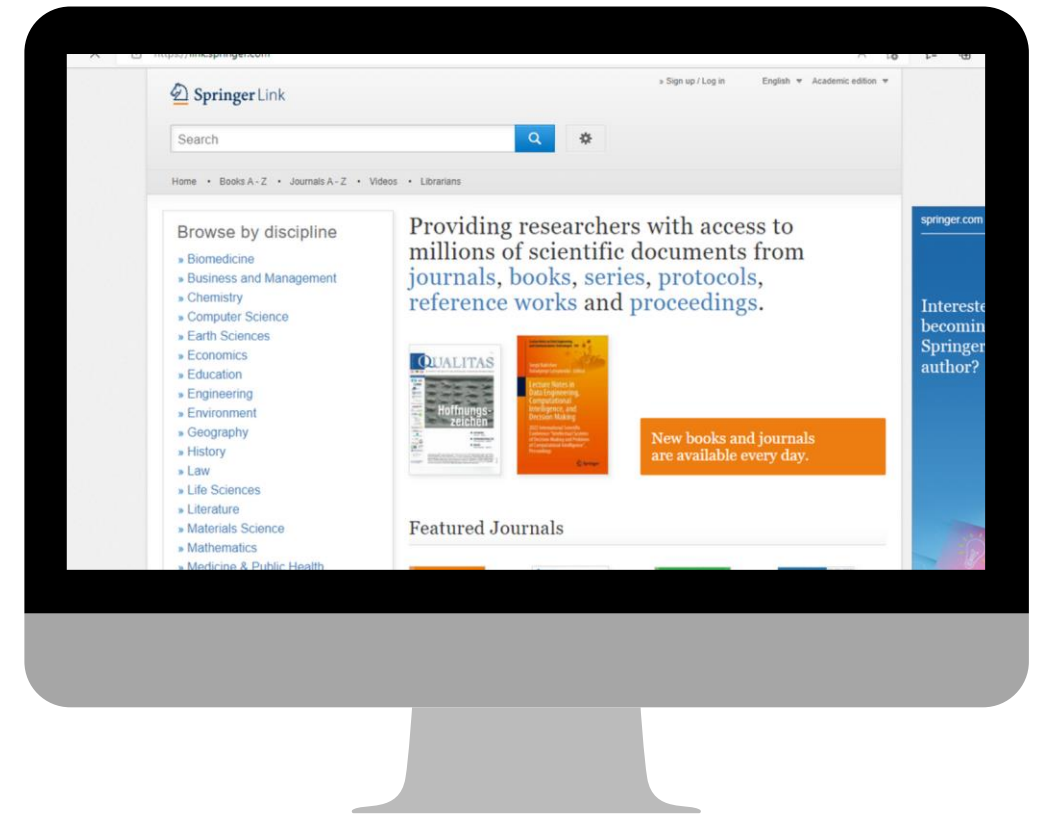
https://link.springer.com

SpringerLink

» Sign up / Log in English ▾ Academic edition ▾

Search

Home • Books A - Z • Journals A - Z • Videos • Librarians

Browse by discipline
» Biomedicine
» Business and Management
» Chemistry
» Computer Science
» Earth Sciences
» Economics
» Education
» Engineering
» Environment
» Geography
» History
» Law
» Life Sciences
» Literature
» Materials Science
» Mathematics
» Medicine & Public Health

Providing researchers with access to millions of scientific documents from journals, books, series, protocols, reference works and proceedings.

QUALITAS

Hoffnungszeichen

Lecture Notes in Data Engineering, Computational Intelligence, and Decision Making

Springer

New books and journals are available every day.

Featured Journals

springer.com

Intereste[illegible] becomin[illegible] Springer author?